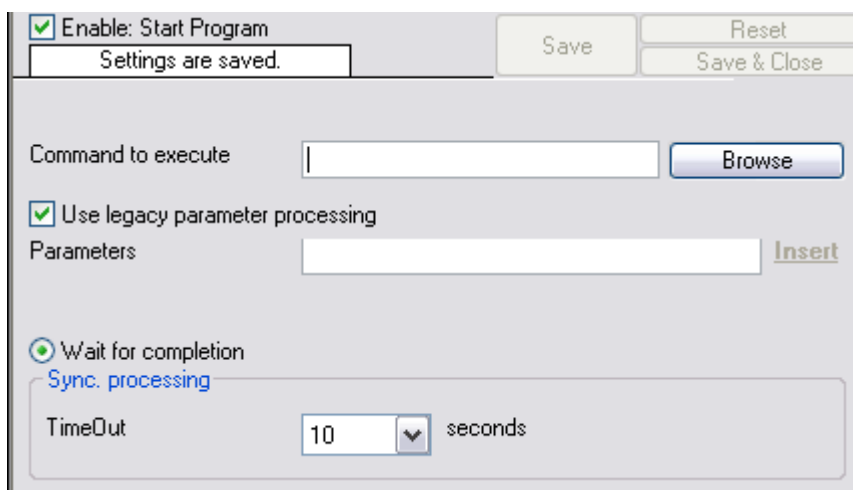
Enable: Start Program

Settings are saved.

Save

Reset

Save & Close

Command to execute

Browse

Use legacy parameter processing

Parameters

Insert

Wait for completion

Sync. processing

TimeOut

10

seconds